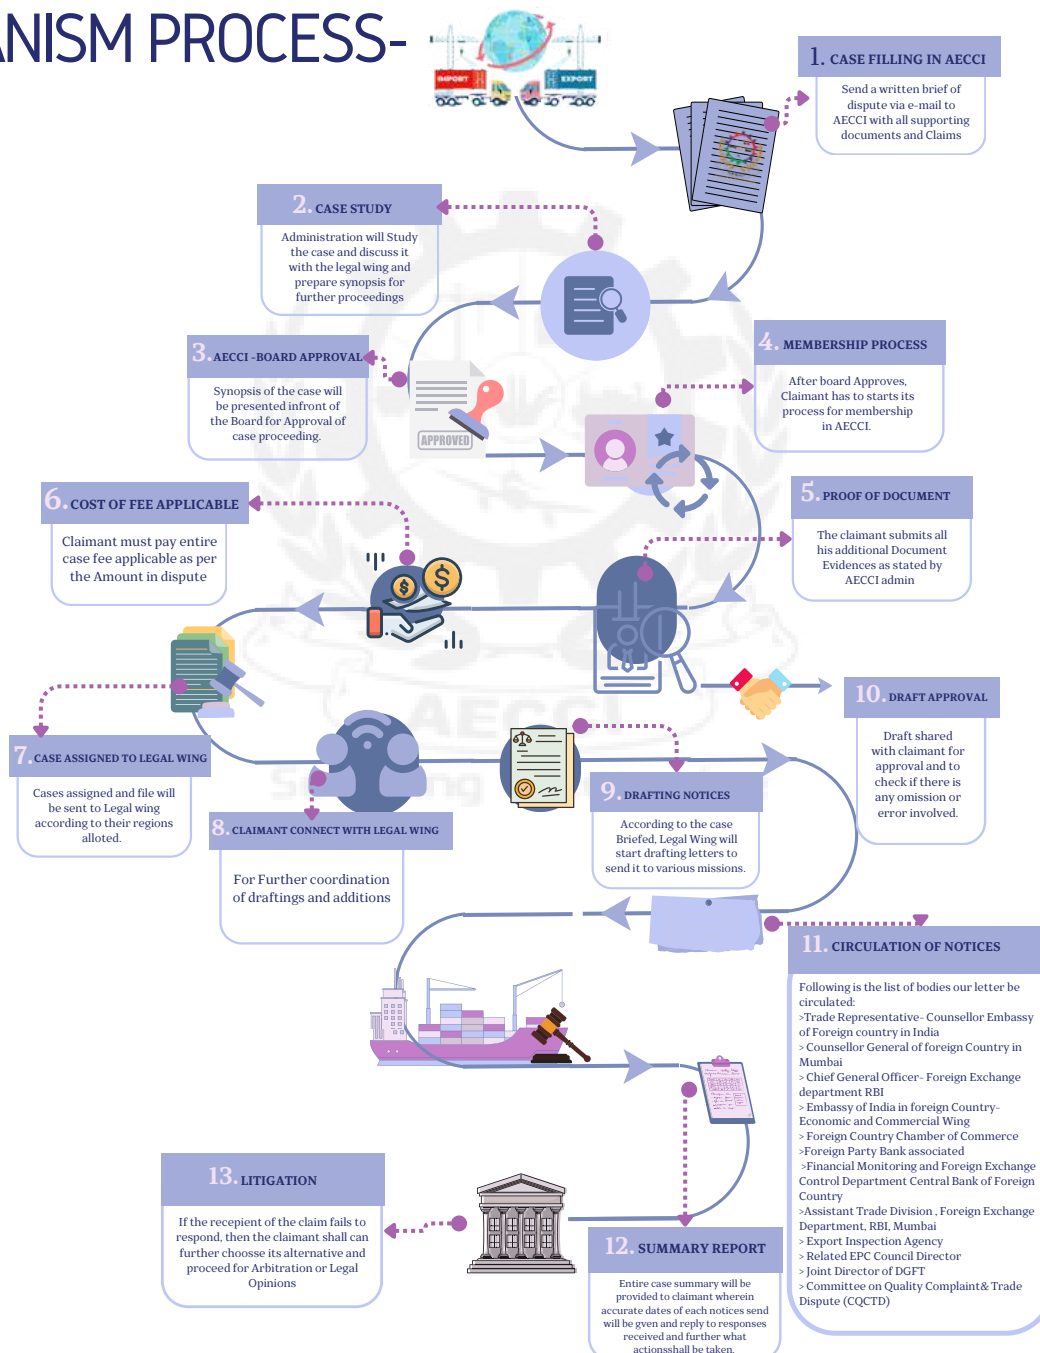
ANISM PROCESS-

IMPORT EXPORT

1. CASE FILLING IN AECCI
Send a written brief of dispute via e-mail to AECCI with all supporting documents and Claims

2. CASE STUDY
Administration will Study the case and discuss it with the legal wing and prepare synopsis for further proceedings

3. AECCI -BOARD APPROVAL
Synopsis of the case will be presented infront of the Board for Approval of case proceeding.

APPROVED

4. MEMBERSHIP PROCESS
After board Approves, Claimant has to starts its process for membership in AECCI.

5. PROOF OF DOCUMENT
The claimant submits all his additional Document Evidences as stated by AECCI admin

6. COST OF FEE APPLICABLE
Claimant must pay entire case fee applicable as per the Amount in dispute

7. CASE ASSIGNED TO LEGAL WING
Cases assigned and file will be sent to Legal wing according to their regions alloted.

8. CLAIMANT CONNECT WITH LEGAL WING
For Further coordination of draftings and additions

9. DRAFTING NOTICES
According to the case Briefed, Legal Wing will start drafting letters to send it to various missions.

10. DRAFT APPROVAL
Draft shared with claimant for approval and to check if there is any omission or error involved.

11. CIRCULATION OF NOTICES
Following is the list of bodies our letter be circulated:
>Trade Representative- Counsellor Embassy of Foreign country in India
> Counsellor General of foreign Country in Mumbai
> Chief General Officer- Foreign Exchange department RBI
> Embassy of India in foreign Country- Economic and Commercial Wing
> Foreign Country Chamber of Commerce
>Foreign Party Bank associated
>Financial Monitoring and Foreign Exchange Control Department Central Bank of Foreign Country
>Assistant Trade Division , Foreign Exchange Department, RBI, Mumbai
> Export Inspection Agency
> Related EPC Council Director
> Joint Director of DGFT
> Committee on Quality Complaint& Trade Dispute (CQCTD)

12. SUMMARY REPORT
Entire case summary will be provided to claimant wherein accurate dates of each notices send will be gven and reply to responses received and further what actionsshall be taken.

13. LITIGATION
If the recepient of the claim fails to respond, then the claimant shall can further choosse its alternative and proceed for Arbitration or Legal Opinions